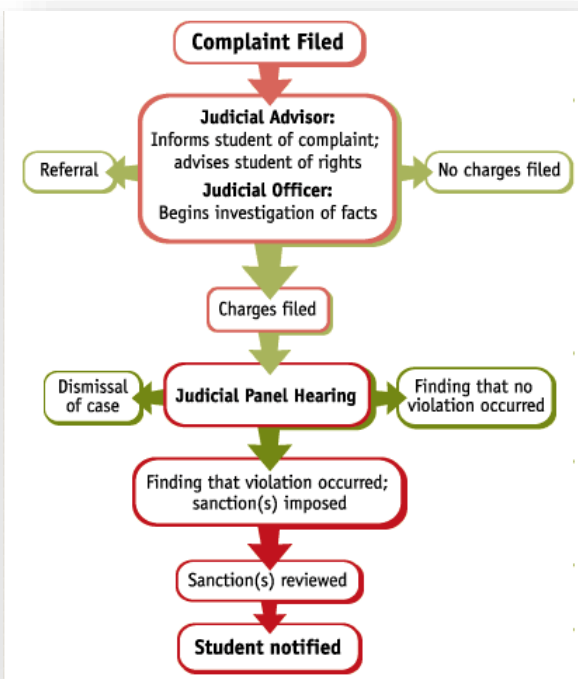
Complaint Filed

Judicial Advisor:
Informs student of complaint; advises student of rights

Judicial Officer:
Begins investigation of facts

Referral

No charges filed

Charges filed

Dismissal of case

Judicial Panel Hearing

Finding that no violation occurred

Finding that violation occurred; sanction(s) imposed

Sanction(s) reviewed

Student notified